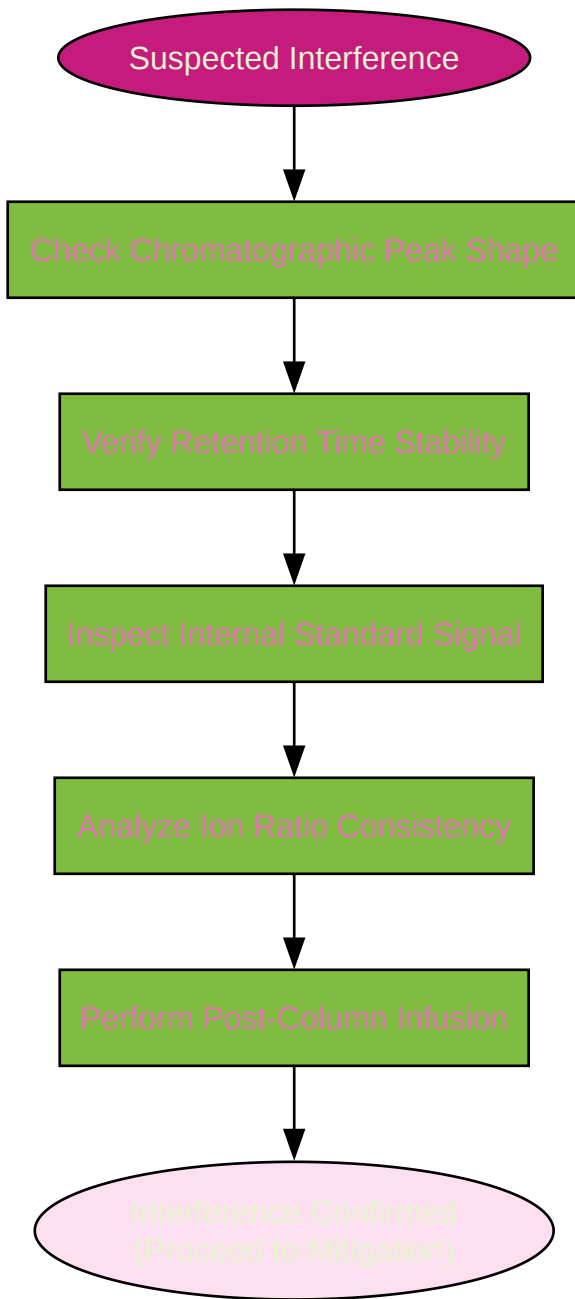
Suspected Interference

Check Chromatographic Peak Shape

Verify Retention Time Stability

Inspect Internal Standard Signal

Analyze Ion Ratio Consistency

Perform Post-Column Infusion

Interference Confirmed
(Proceed to Mitigation)